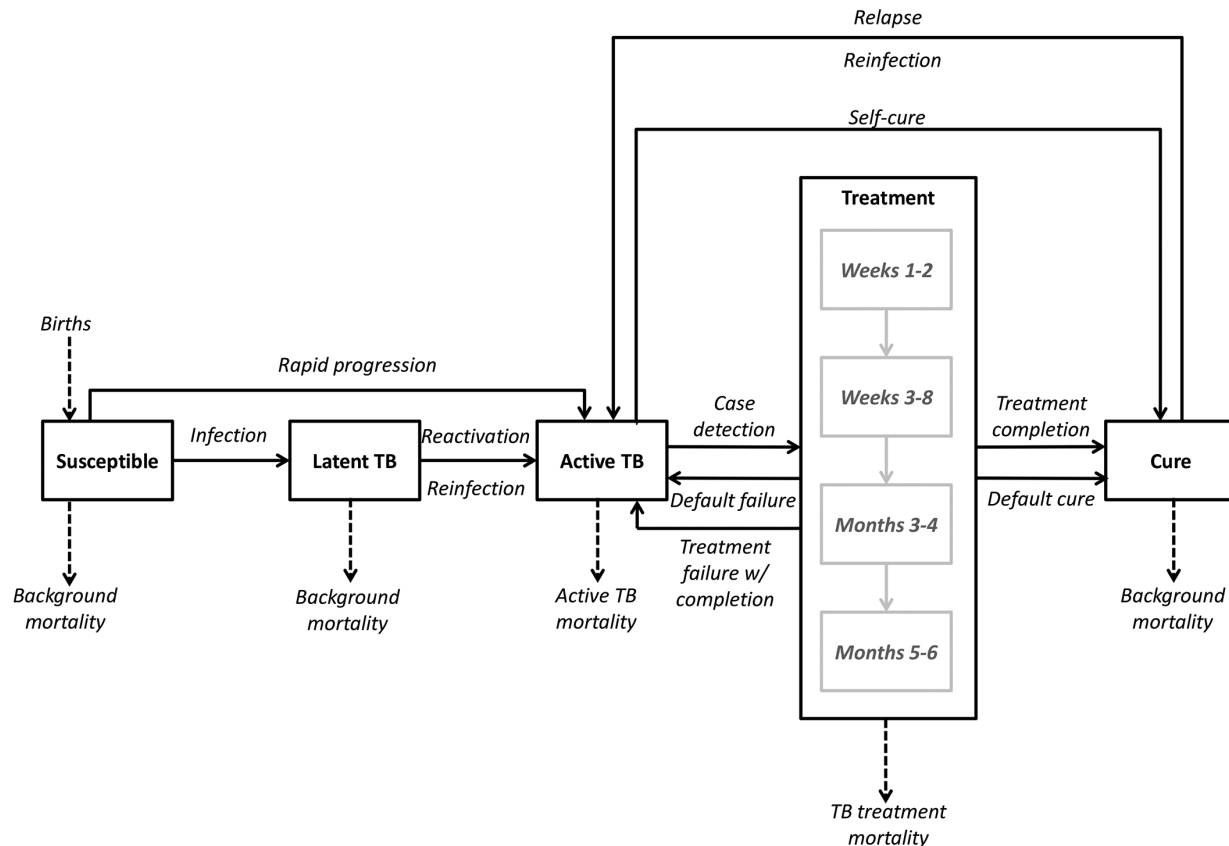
Relapse
Reinfection
Self-cure
Treatment
Weeks 1-2
Weeks 3-8
Months 3-4
Months 5-6
Births
Rapid progression
Susceptible
Infection
Latent TB
Reactivation
Reinfection
Active TB
Case detection
Default failure
Treatment failure w/ completion
Treatment completion
Default cure
Cure
Background mortality
Background mortality
Active TB mortality
Background mortality
TB treatment mortality